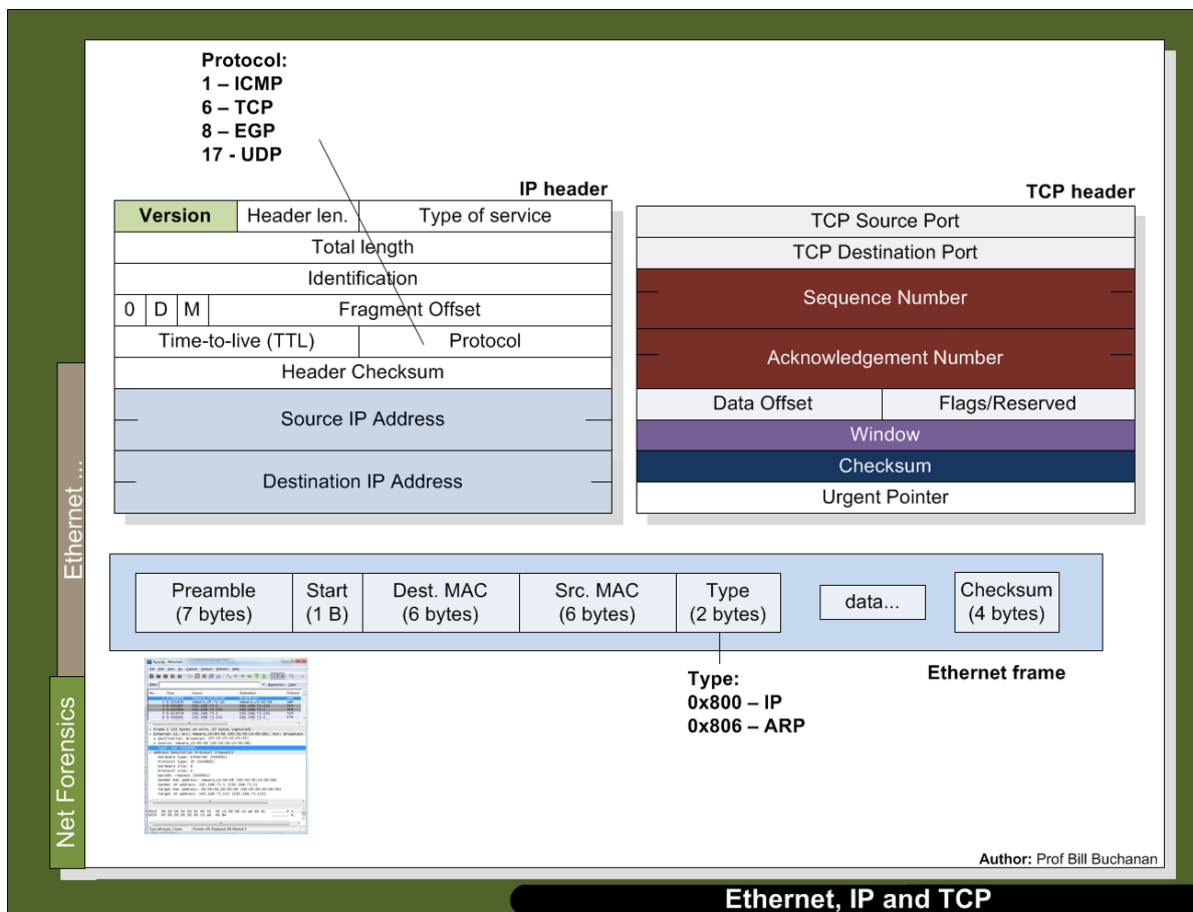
Protocol:
1 – ICMP
6 – TCP
8 – EGP
17 - UDP

IP header

| Version | Header len. | Type of service |
|---|---|---|
| Total length | | |
| Identification | | |
| 0 D M | Fragment Offset | |
| Time-to-live (TTL) | Protocol | |
| Header Checksum | | |
| Source IP Address | | |
| Destination IP Address | | |

TCP header

| TCP Source Port | |
|---|---|
| TCP Destination Port | |
| Sequence Number | |
| Acknowledgement Number | |
| Data Offset | Flags/Reserved |
| Window | |
| Checksum | |
| Urgent Pointer | |

Ethernet ...

| Preamble (7 bytes) | Start (1 B) | Dest. MAC (6 bytes) | Src. MAC (6 bytes) | Type (2 bytes) | data... | Checksum (4 bytes) |
|---|---|---|---|---|---|---|

Type:
0x800 – IP
0x806 – ARP

Ethernet frame

Net Forensics

Author: Prof Bill Buchanan

Ethernet, IP and TCP